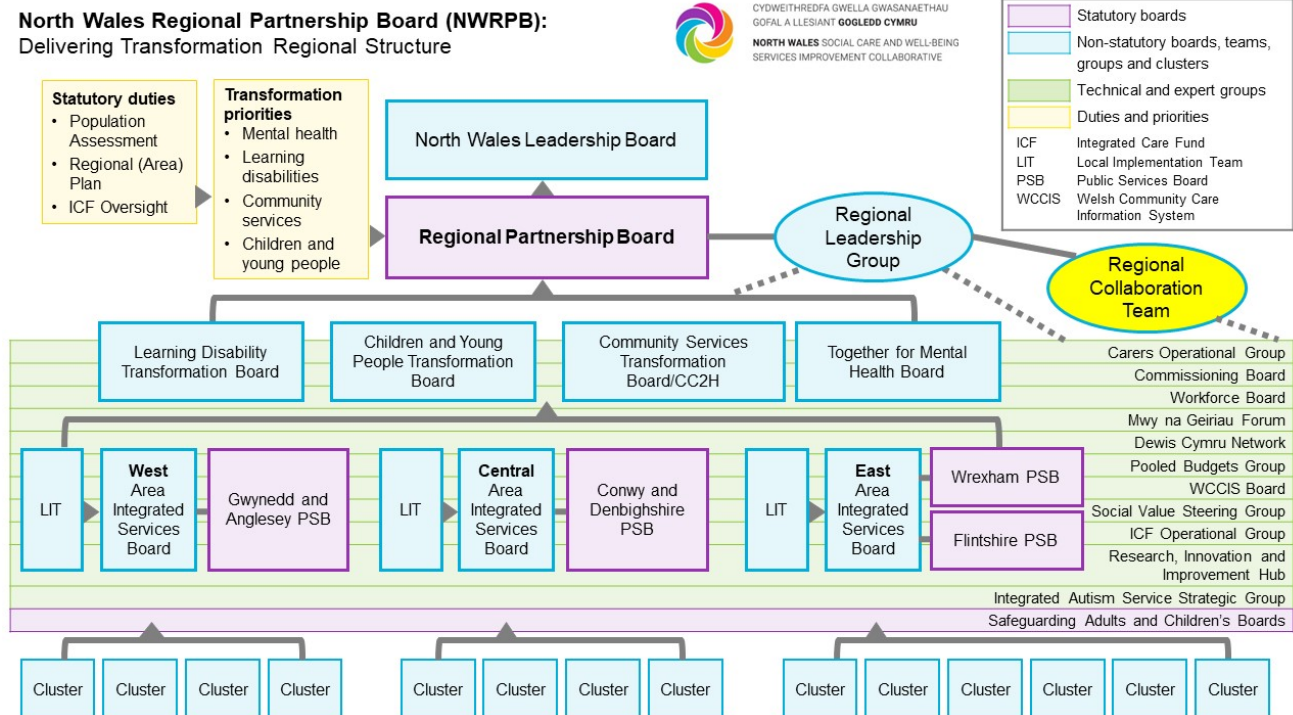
**North Wales Regional Partnership Board (NWRPB):**
Delivering Transformation Regional Structure

CYDWEITHREDFA GWELLA GWASANAETHAU GOFAL A LLESIANT GOGLEDD CYMRU
NORTH WALES SOCIAL CARE AND WELL-BEING SERVICES IMPROVEMENT COLLABORATIVE

Statutory boards
Non-statutory boards, teams, groups and clusters
Technical and expert groups
Duties and priorities

| | |
|---|---|
| ICF | Integrated Care Fund |
| LIT | Local Implementation Team |
| PSB | Public Services Board |
| WCCIS | Welsh Community Care Information System |

**Statutory duties**
- Population Assessment
- Regional (Area) Plan
- ICF Oversight

**Transformation priorities**
- Mental health
- Learning disabilities
- Community services
- Children and young people

North Wales Leadership Board

**Regional Partnership Board**

Regional Leadership Group

Regional Collaboration Team

Learning Disability Transformation Board

Children and Young People Transformation Board

Community Services Transformation Board/CC2H

Together for Mental Health Board

Carers Operational Group
Commissioning Board
Workforce Board
Mwy na Geiriau Forum
Dewis Cymru Network
Pooled Budgets Group
WCCIS Board
Social Value Steering Group
ICF Operational Group
Research, Innovation and Improvement Hub
Integrated Autism Service Strategic Group
Safeguarding Adults and Children's Boards

LIT

**West** Area Integrated Services Board

Gwynedd and Anglesey PSB

LIT

**Central** Area Integrated Services Board

Conwy and Denbighshire PSB

LIT

**East** Area Integrated Services Board

Wrexham PSB

Flintshire PSB

Cluster Cluster Cluster Cluster

Cluster Cluster Cluster Cluster

Cluster Cluster Cluster Cluster Cluster Cluster